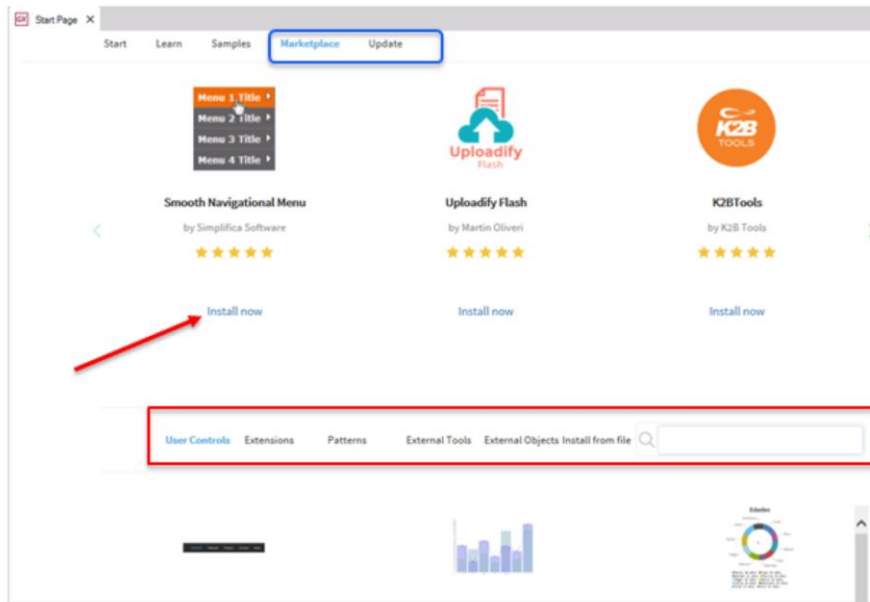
Start Page ✕

Start Learn Samples Marketplace Update

Menu 1 Title
Menu 2 Title
Menu 3 Title
Menu 4 Title

Smooth Navigational Menu
by Simplifica Software
Install now

Uploadify
Flash

Uploadify Flash
by Martin Oliveri
Install now

K2B
TOOLS

K2BTools
by K2B Tools
Install now

User Controls Extensions Patterns External Tools External Objects Install from file

Edades